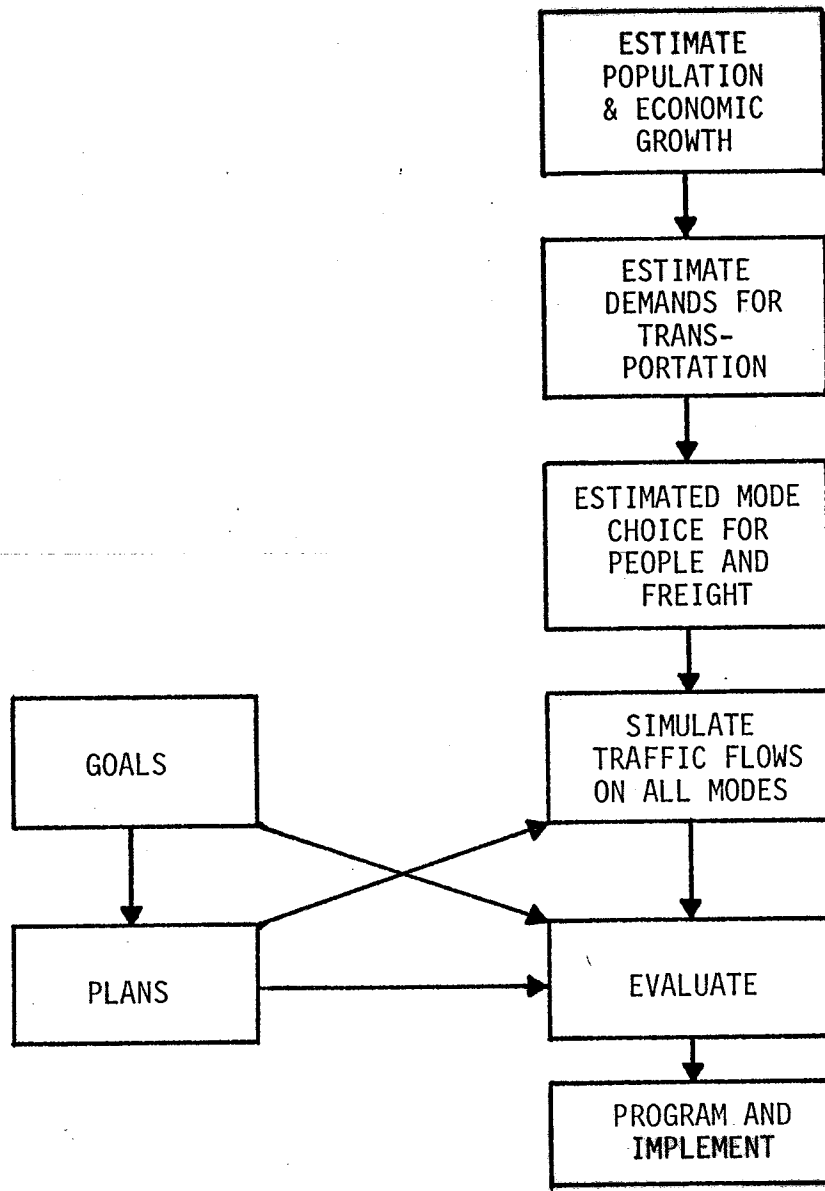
ESTIMATE POPULATION & ECONOMIC GROWTH

ESTIMATE DEMANDS FOR TRANSPORTATION

ESTIMATED MODE CHOICE FOR PEOPLE AND FREIGHT

GOALS

SIMULATE TRAFFIC FLOWS ON ALL MODES

PLANS

EVALUATE

PROGRAM AND IMPLEMENT